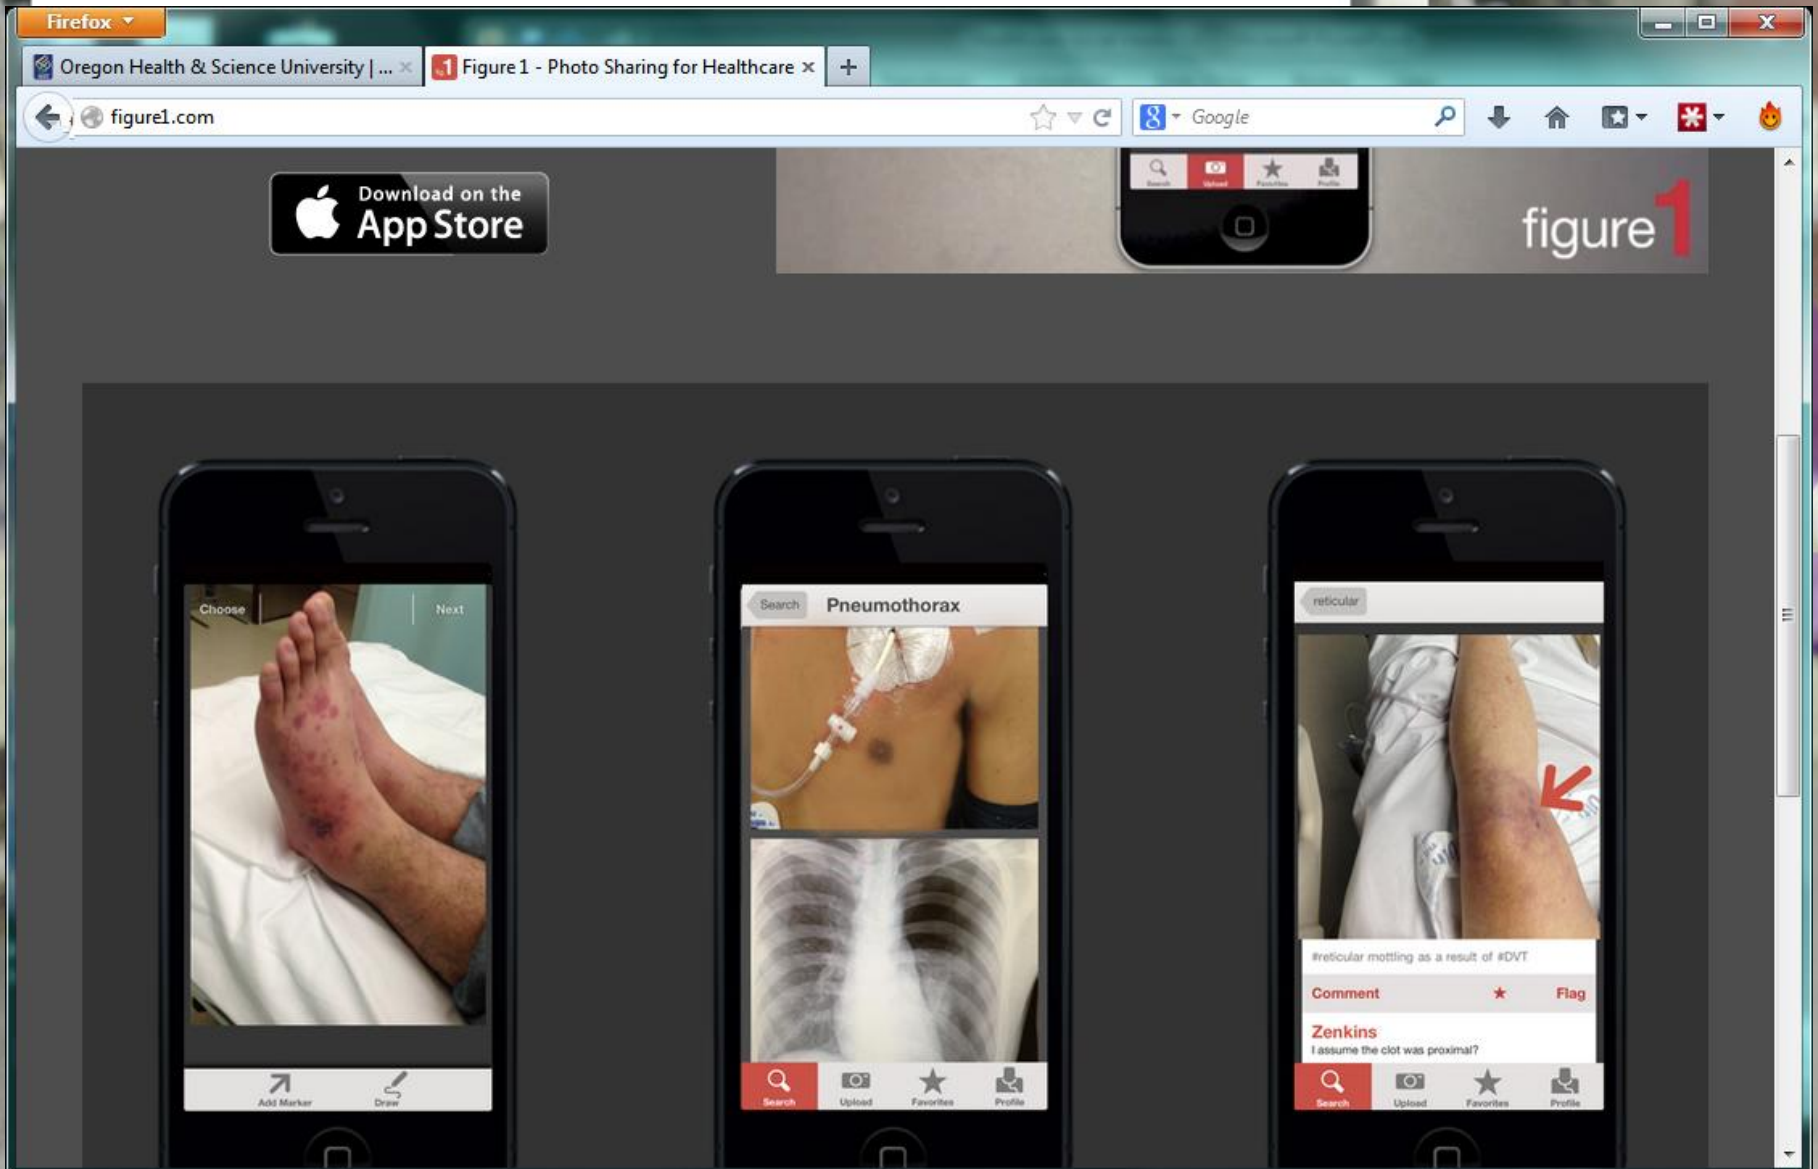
Firefox

Oregon Health & Science University | ...

Figure 1 - Photo Sharing for Healthcare

figure1.com

Google

Download on the App Store

Search Upload Favorites Profile

figure1

Choose

Next

Add Marker

Draw

Search

Pneumothorax

Search Upload Favorites Profile

reticular

#reticular motting as a result of #DVT

Comment

Flag

Zenkins

I assume the clot was proximal?

Search Upload Favorites Profile